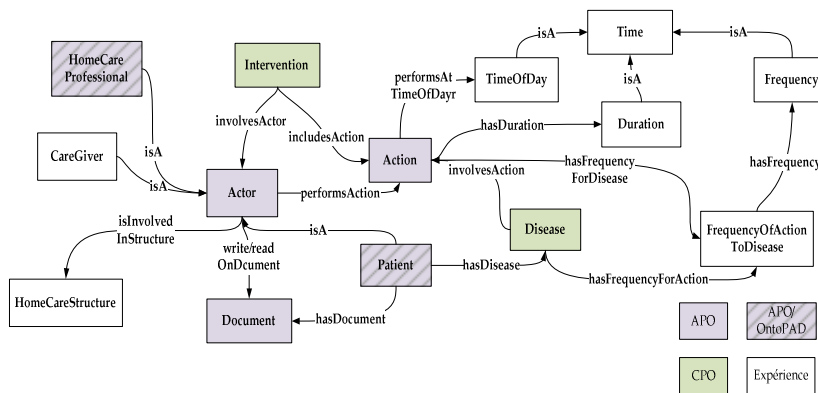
HomeCare Professional

Intervention

Time

isA

isA

TimeOfDay

Frequency

performsAt TimeOfDayr

involvesActor

includesAction

isA

Duration

hasDuration

CareGiver

isA

Action

isA

hasFrequency

involvesAction

hasFrequency ForDisease

Actor

performsAction

isInvolved InStructure

isA

Disease

FrequencyOfAction ToDisease

write/read OnDcument

Patient

hasDisease

hasFrequencyForAction

HomeCareStructure

Document

hasDocument

APO

APO/ OntoPAD

CPO

Expérience